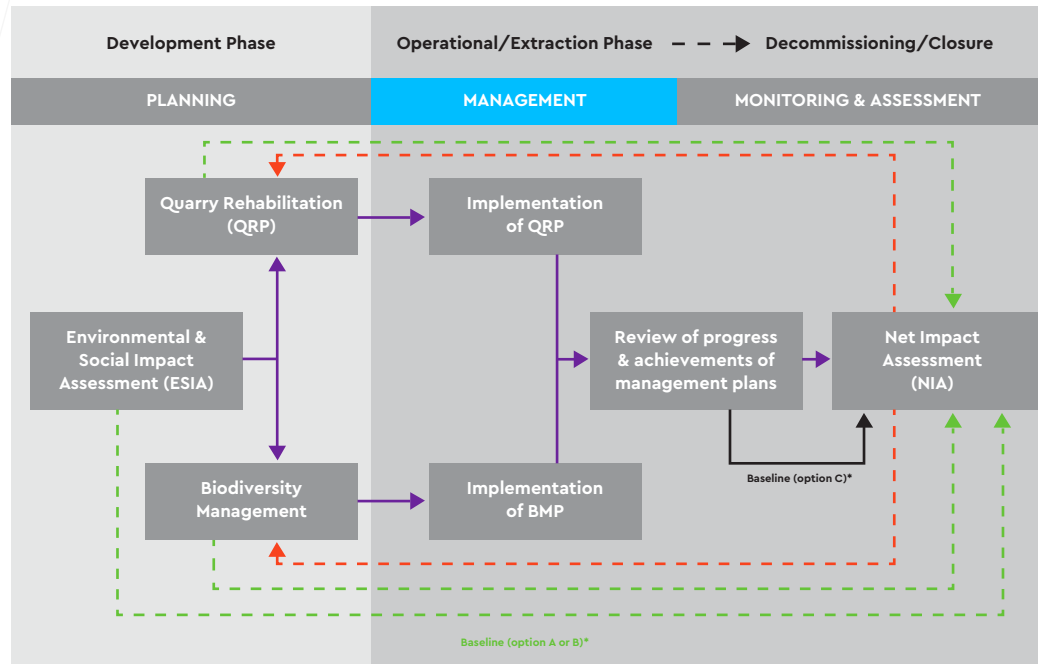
Development Phase

Operational/Extraction Phase

Decommissioning/Closure

PLANNING

MANAGEMENT

MONITORING & ASSESSMENT

Quarry Rehabilitation (QRP)

Implementation of QRP

Environmental & Social Impact Assessment (ESIA)

Review of progress & achievements of management plans

Net Impact Assessment (NIA)

Baseline (option C)*

Biodiversity Management

Implementation of BMP

Baseline (option A or B)*